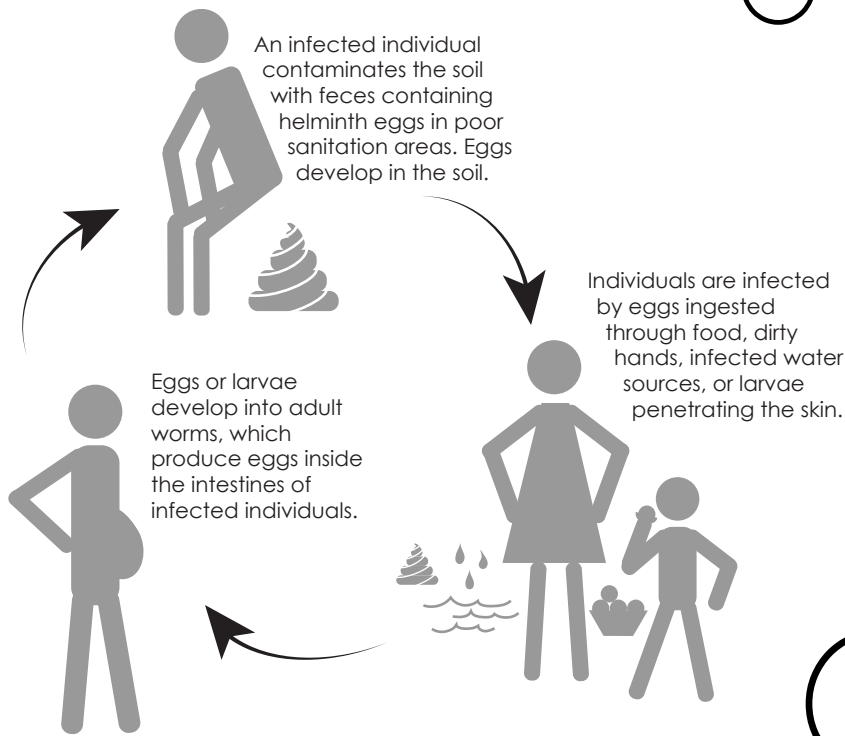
An infected individual contaminates the soil with feces containing helminth eggs in poor sanitation areas. Eggs develop in the soil.

Individuals are infected by eggs ingested through food, dirty hands, infected water sources, or larvae penetrating the skin.

Eggs or larvae develop into adult worms, which produce eggs inside the intestines of infected individuals.